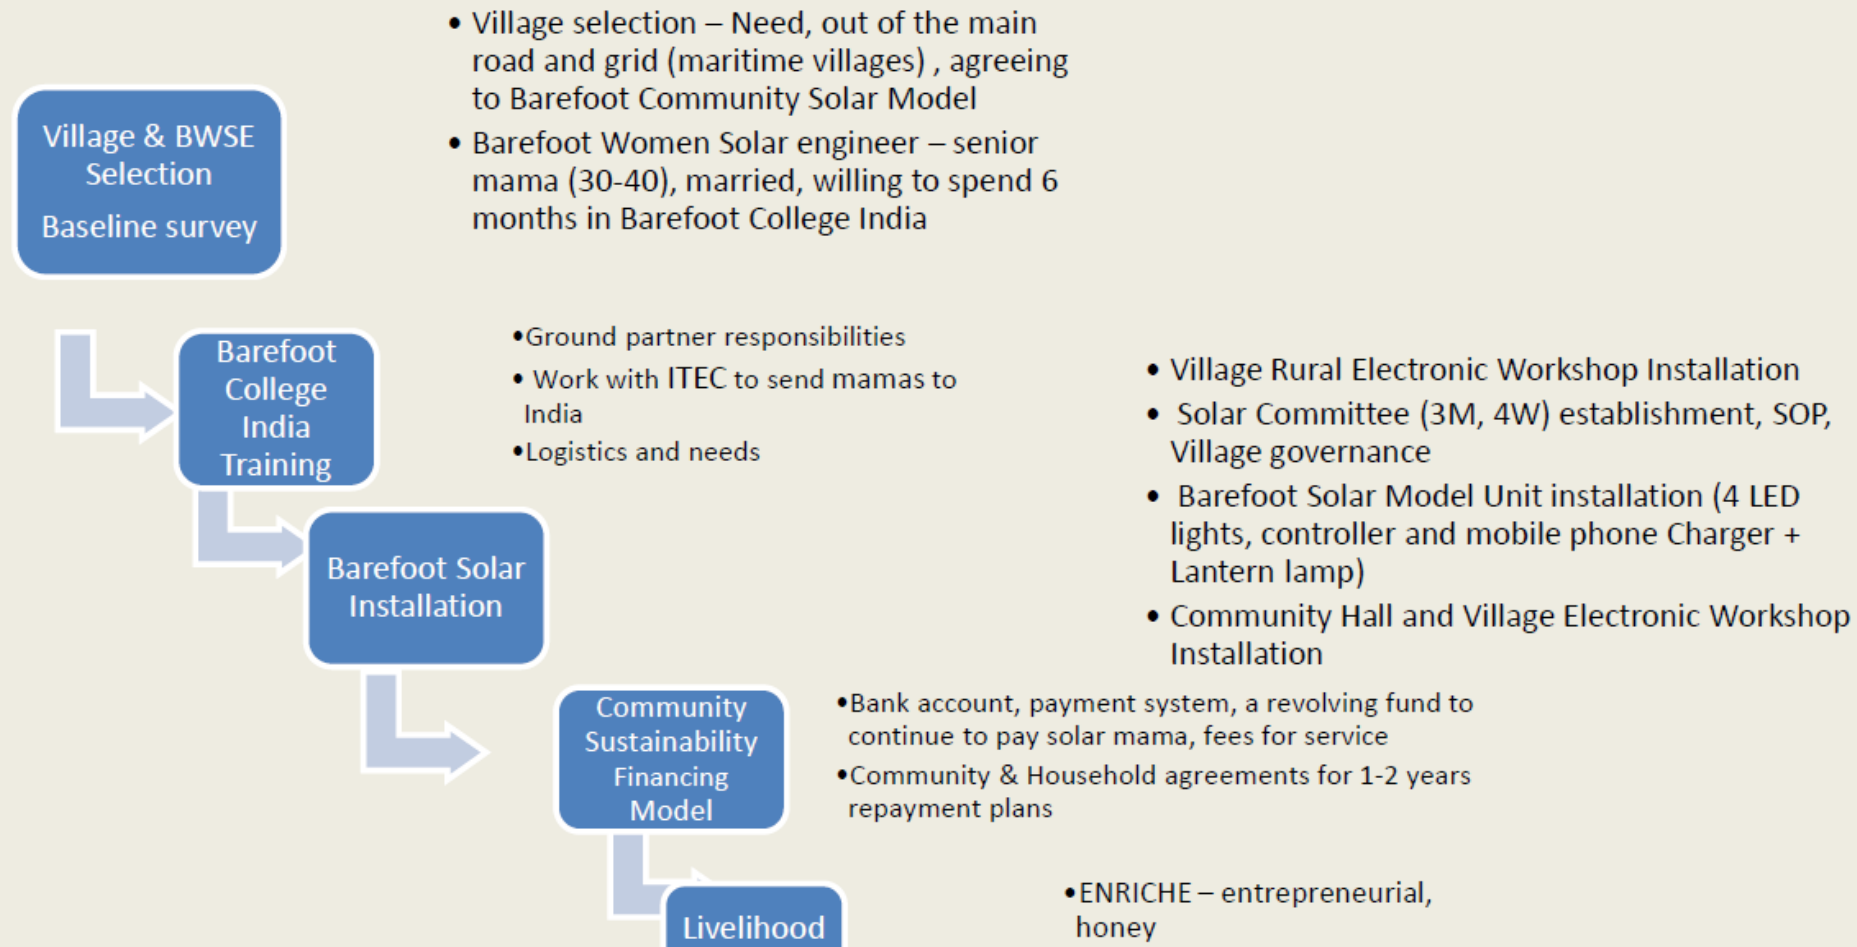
Village & BWSE Selection

Baseline survey

• Village selection – Need, out of the main road and grid (maritime villages) , agreeing to Barefoot Community Solar Model
• Barefoot Women Solar engineer – senior mama (30-40), married, willing to spend 6 months in Barefoot College India

Barefoot College India Training

•Ground partner responsibilities
• Work with ITEC to send mamas to India
•Logistics and needs

Barefoot Solar Installation

• Village Rural Electronic Workshop Installation
• Solar Committee (3M, 4W) establishment, SOP, Village governance
• Barefoot Solar Model Unit installation (4 LED lights, controller and mobile phone Charger + Lantern lamp)
• Community Hall and Village Electronic Workshop Installation

Community Sustainability Financing Model

•Bank account, payment system, a revolving fund to continue to pay solar mama, fees for service
•Community & Household agreements for 1-2 years repayment plans

Livelihood

•ENRICHE – entrepreneurial, honey